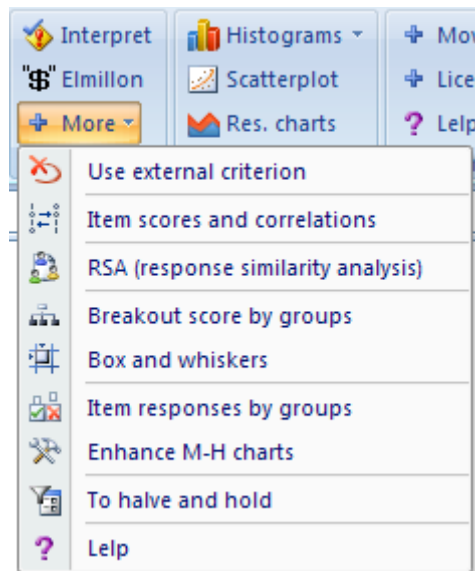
Interpret
Elmillon
More
Histograms
Scatterplot
Res. charts
Mov
Lice
Lelp

Use external criterion
Item scores and correlations
RSA (response similarity analysis)
Breakout score by groups
Box and whiskers
Item responses by groups
Enhance M-H charts
To halve and hold
Lelp